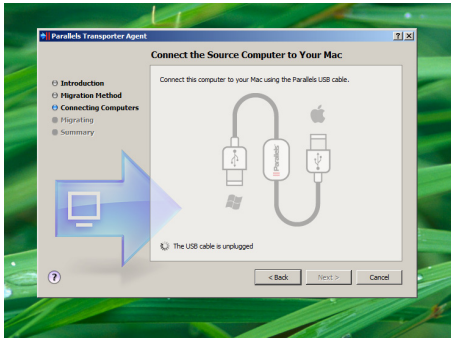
Parallels Transporter Agent

?
X

Connect the Source Computer to Your Mac

Introduction
Migration Method
Connecting Computers
Migrating
Summary

Connect this computer to your Mac using the Parallels USB cable.

Parallels

The USB cable is unplugged

?

< Back
Next >
Cancel